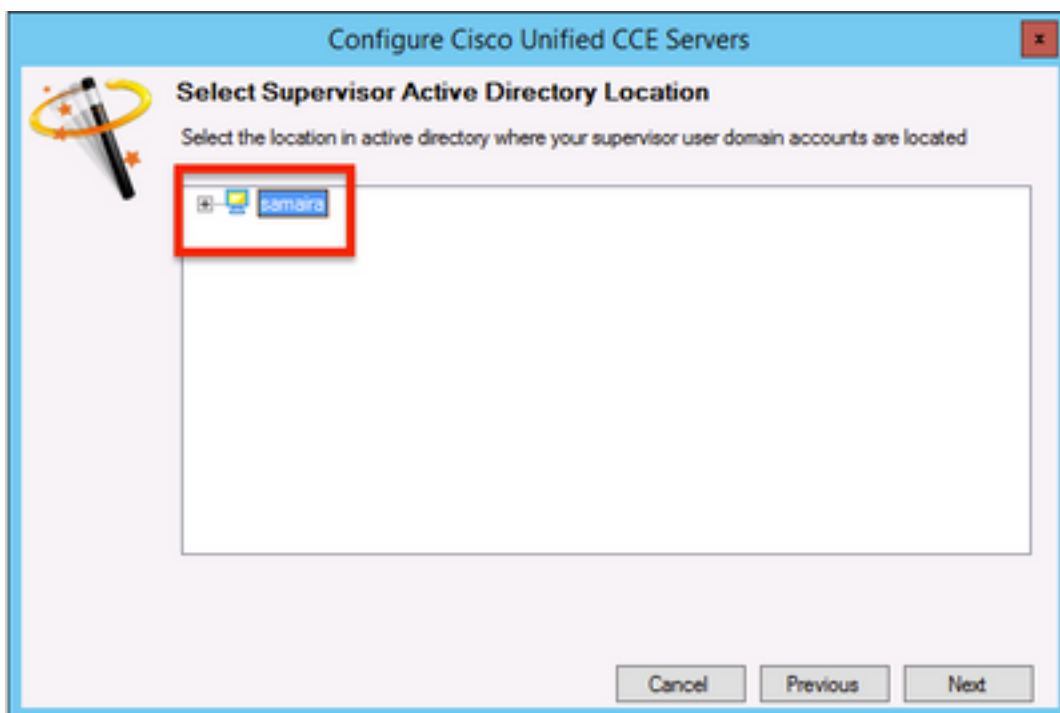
Configure Cisco Unified CCE Servers

x

Select Supervisor Active Directory Location

Select the location in active directory where your supervisor user domain accounts are located

samaira

Cancel

Previous

Next